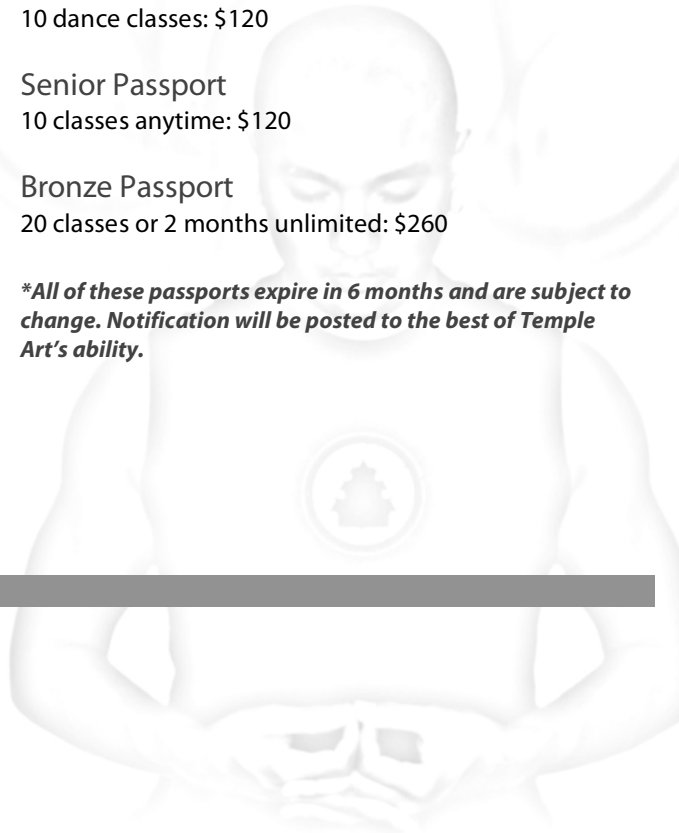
10 dance classes: \$120

Senior Passport
10 classes anytime: \$120

Bronze Passport
20 classes or 2 months unlimited: \$260

*All of these passports expire in 6 months and are subject to change. Notification will be posted to the best of Temple Art's ability.